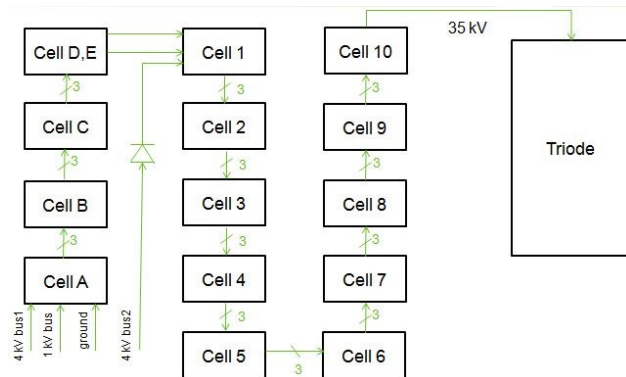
Cell D,E

3

Cell C

3

Cell B

3

Cell A

4 kV bus1

1 kV bus

ground

4 kV bus2

Cell 1

3

Cell 2

3

Cell 3

3

Cell 4

3

Cell 5

3

Cell 6

3

Cell 7

3

Cell 8

3

Cell 9

3

Cell 10

35 kV

Triode